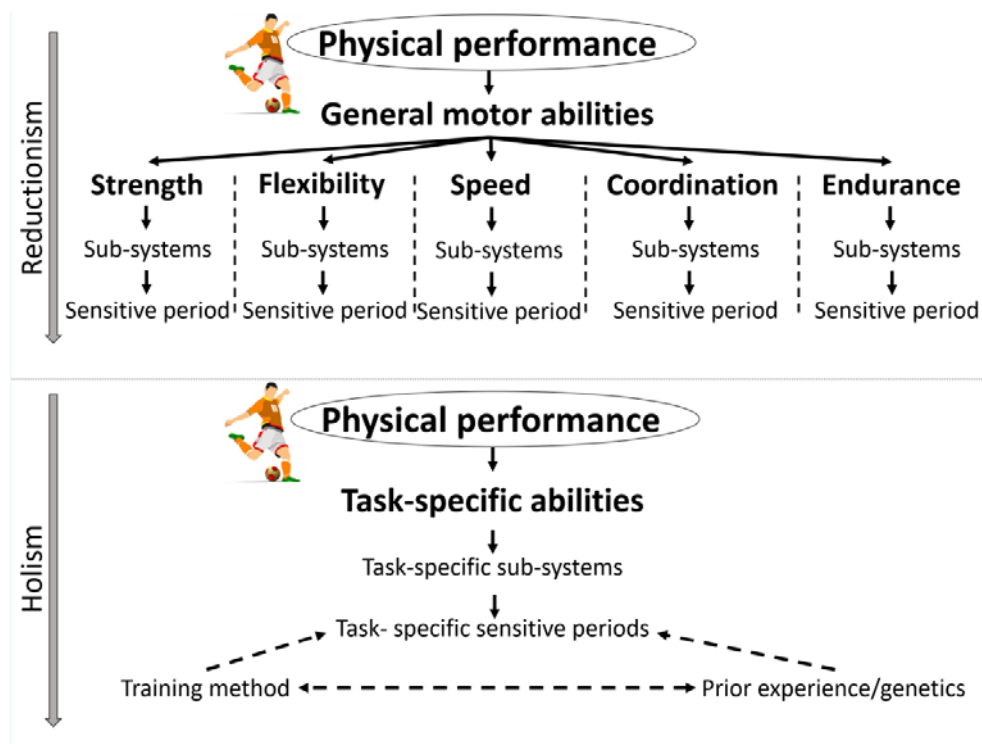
Reductionism

Physical performance

General motor abilities

Strength
Sub-systems
Sensitive period

Flexibility
Sub-systems
Sensitive period

Speed
Sub-systems
Sensitive period

Coordination
Sub-systems
Sensitive period

Endurance
Sub-systems
Sensitive period

Holism

Physical performance

Task-specific abilities

Task-specific sub-systems

Task- specific sensitive periods

Training method

Prior experience/genetics